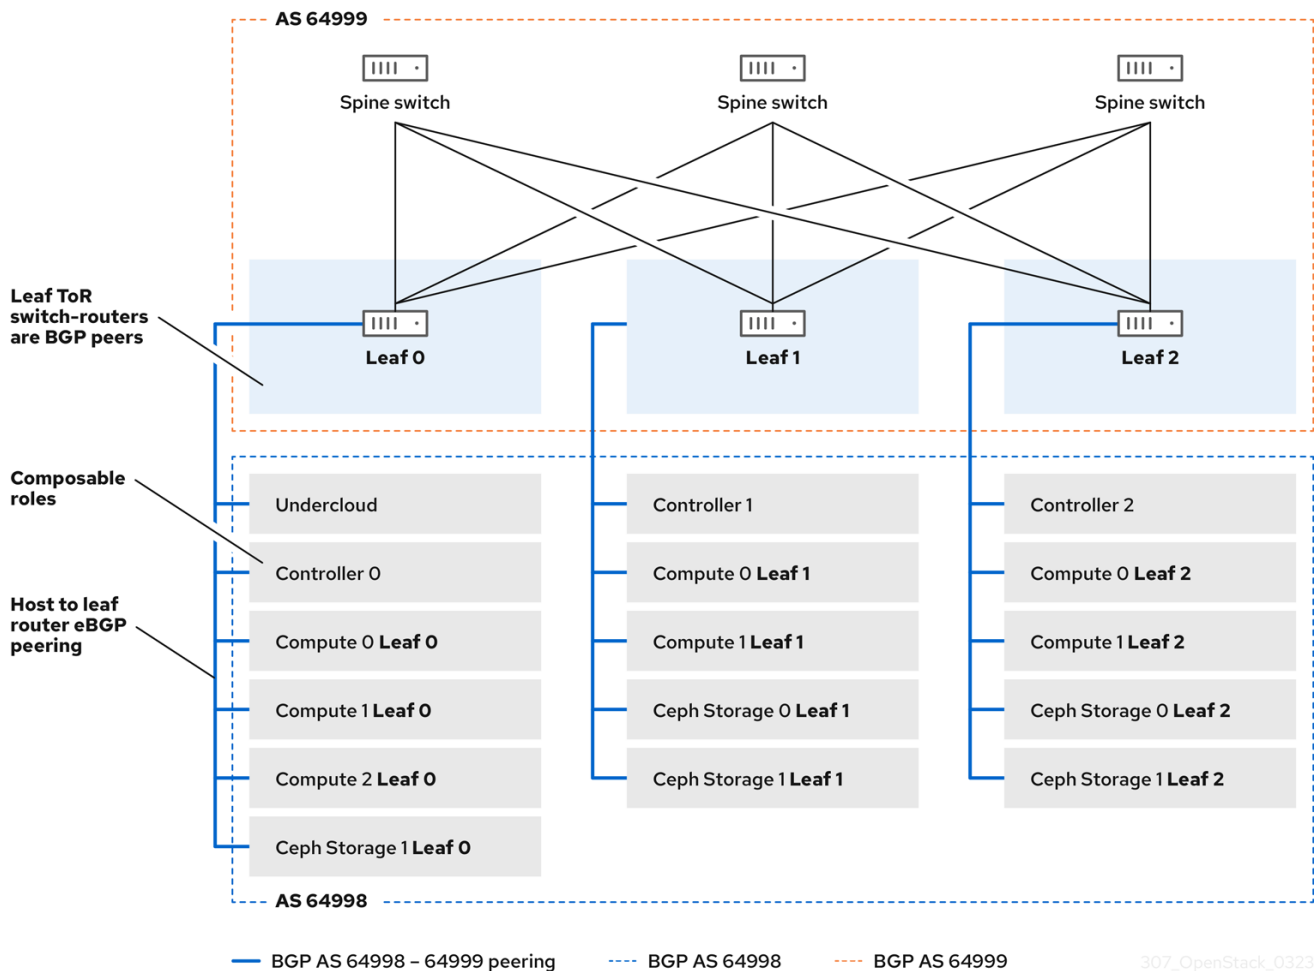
AS 64999

Spine switch

Spine switch

Spine switch

Leaf ToR switch-routers are BGP peers

Leaf 0

Leaf 1

Leaf 2

Composable roles

Host to leaf router eBGP peering

Undercloud

Controller 0

Compute 0 Leaf 0

Compute 1 Leaf 0

Compute 2 Leaf 0

Ceph Storage 1 Leaf 0

Controller 1

Compute 0 Leaf 1

Compute 1 Leaf 1

Ceph Storage 0 Leaf 1

Ceph Storage 1 Leaf 1

Controller 2

Compute 0 Leaf 2

Compute 1 Leaf 2

Ceph Storage 0 Leaf 2

Ceph Storage 1 Leaf 2

AS 64998

BGP AS 64998 – 64999 peering

BGP AS 64998

BGP AS 64999

307_OpenStack_0323